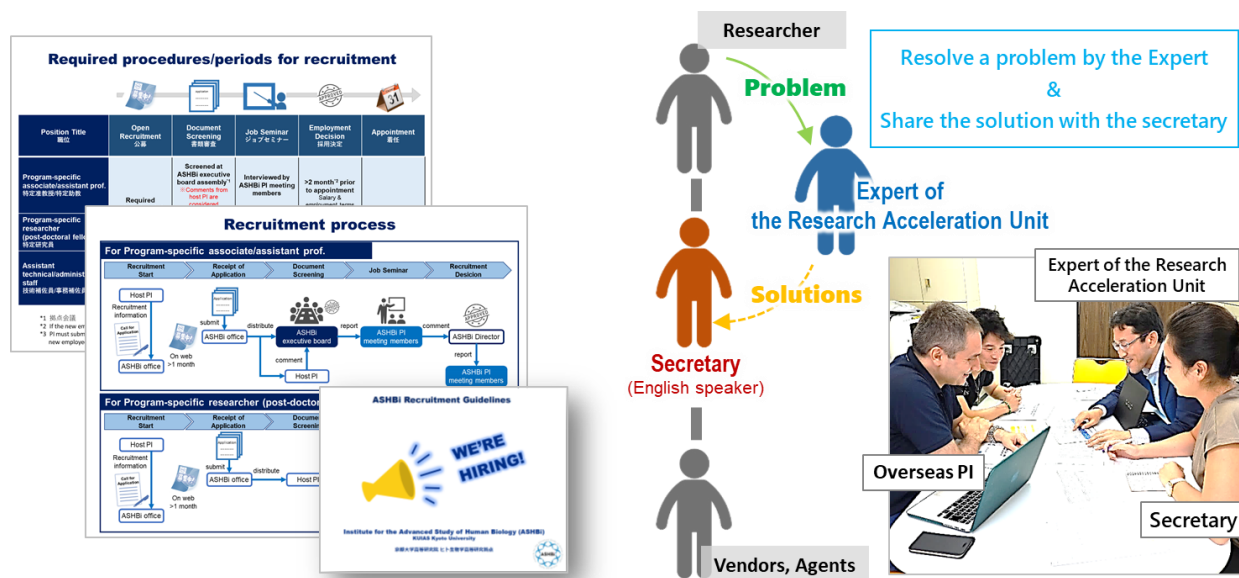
Required procedures/periods for recruitment

| Position Title 職位 | Open Recruitment 公募 | Document Screening 書類審査 | Job Seminar ジョブセミナー | Employment Decision 採用決定 | Appointment 着任 |
|---|---|---|---|---|---|
| Program-specific associate/assistant prof. 特定准教授/特定助教 | Required | Screened at ASHBi executive board assembly*1 ※Comments from host PI are considered | Interviewed by ASHBi PI meeting members | >2 month*3 prior to appointment Salary & employment terms | |
| Program-specific researcher (post-doctoral fell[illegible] 特定研究員 | | | | | |
| Assistant technical/administ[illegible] staff 技術補佐員/事務補佐員 | | | | | |

*1 拠点会議
*2 If the new em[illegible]
*3 PI must subm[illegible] new employe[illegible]

Recruitment process

For Program-specific associate/assistant prof.

Recruitment Start
Receipt of Application
Document Screening
Job Seminar
Recruitment Desicion

Host PI
Recruitment information
Call for Application
ASHBi office
On web >1 month
submit
ASHBi office
distribute
ASHBi executive board
comment
Host PI
report
ASHBi PI meeting members
comment
ASHBi Director
report
ASHBi PI meeting members

For Program-specific researcher (post-doctor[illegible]

Recruitment Start
Receipt of Application
Document Screenin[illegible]

Host PI
Recruitment information
Call for Application
ASHBi office
On web >1 month
submit
ASHBi office
distribute
Host PI

ASHBi Recruitment Guidelines

WE'RE HIRING!

Institute for the Advanced Study of Human Biology (ASHBi)
KUIAS Kyoto University
京都大学高等研究院 ヒト生物学高等研究拠点

Researcher

Problem

Resolve a problem by the Expert
&
Share the solution with the secretary

Expert of the Research Acceleration Unit

Solutions

Secretary
(English speaker)

Vendors, Agents

Expert of the Research Acceleration Unit

Overseas PI

Secretary